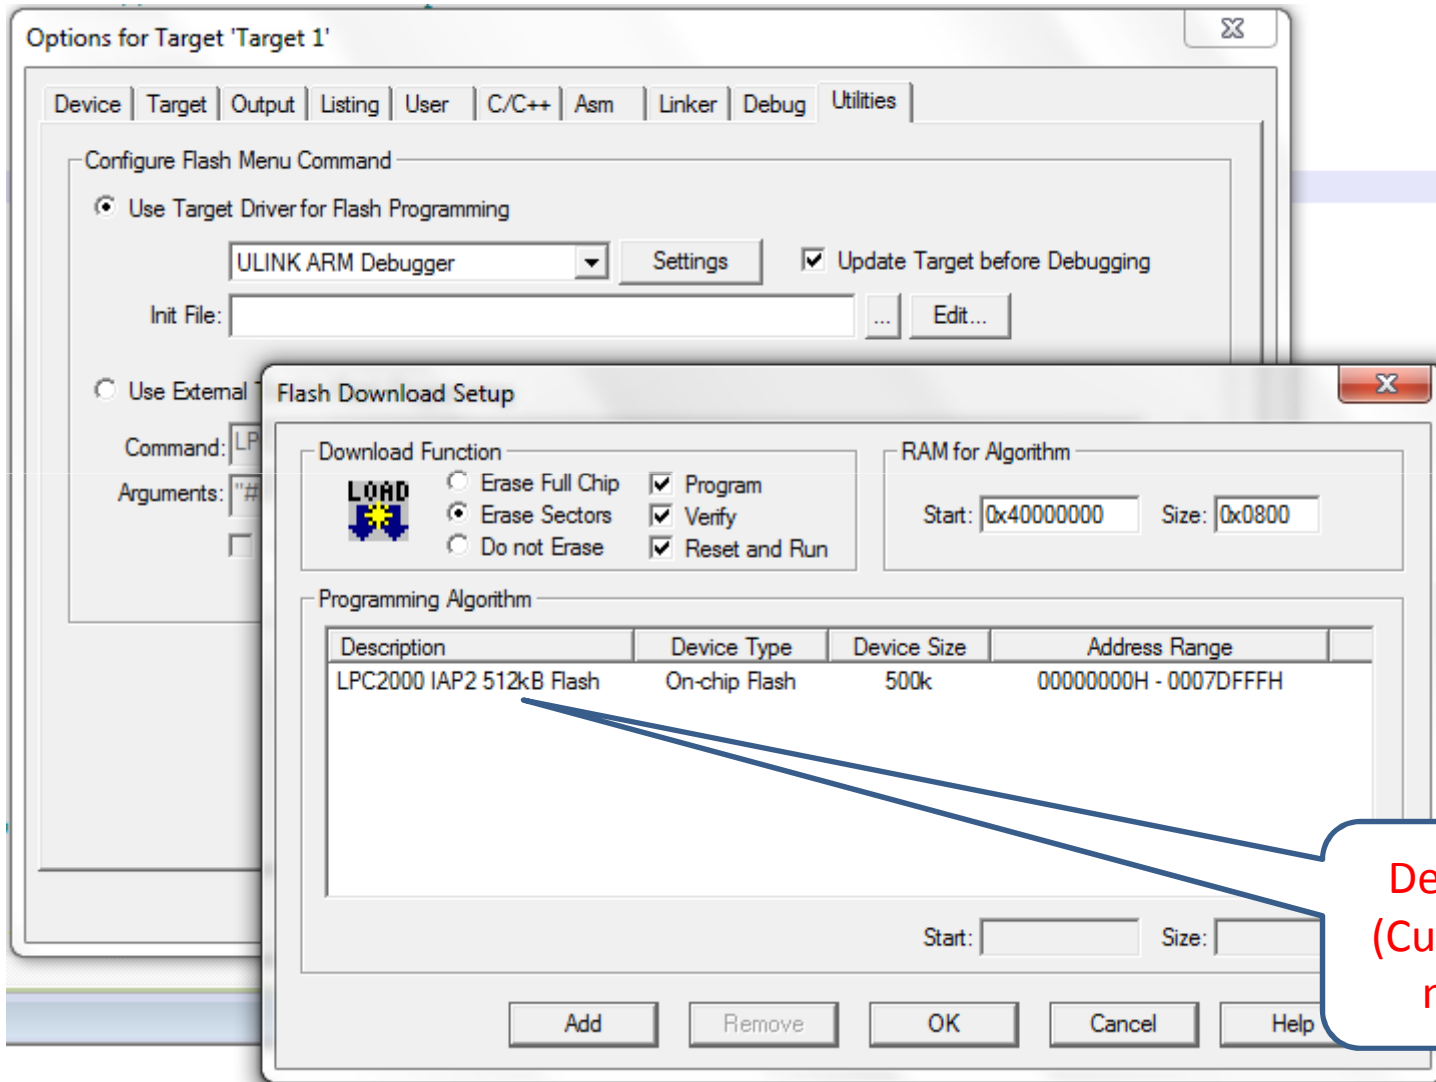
Options for Target 'Target 1'

Device | Target | Output | Listing | User | C/C++ | Asm | Linker | Debug | Utilities

Configure Flash Menu Command

Use Target Driver for Flash Programming

ULINK ARM Debugger

Settings

Update Target before Debugging

Init File:

...

Edit...

Use External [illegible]

Command: LP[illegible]

Arguments: "#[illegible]

Flash Download Setup

Download Function

LOAD

Erase Full Chip

Erase Sectors

Do not Erase

Program

Verify

Reset and Run

RAM for Algorithm

Start: 0x40000000

Size: 0x0800

Programming Algorithm

| Description | Device Type | Device Size | Address Range |
|---|---|---|---|
| LPC2000 IAP2 512kB Flash | On-chip Flash | 500k | 00000000H - 0007DFFFH |

Start:

Size:

Add

Remove

OK

Cancel

Help

De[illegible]
(Cu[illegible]
r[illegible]